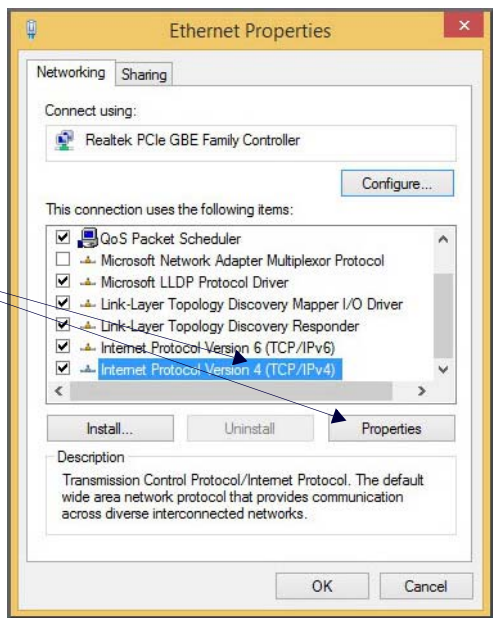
Ethernet Properties

Networking | Sharing

Connect using:

Realtek PCIe GBE Family Controller

Configure...

This connection uses the following items:

QoS Packet Scheduler
Microsoft Network Adapter Multiplexor Protocol
Microsoft LLDP Protocol Driver
Link-Layer Topology Discovery Mapper I/O Driver
Link-Layer Topology Discovery Responder
Internet Protocol Version 6 (TCP/IPv6)
Internet Protocol Version 4 (TCP/IPv4)

Install... | Uninstall | Properties

Description

Transmission Control Protocol/Internet Protocol. The default wide area network protocol that provides communication across diverse interconnected networks.

OK | Cancel